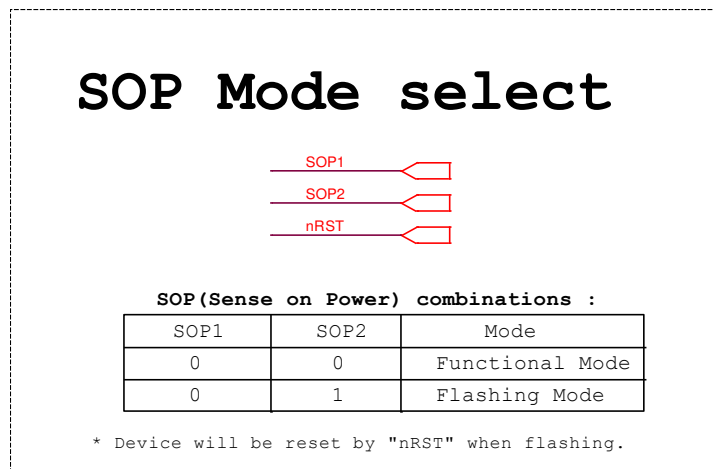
SOP Mode select

SOP1
SOP2
nRST

SOP(Sense on Power) combinations :

| SOP1 | SOP2 | Mode |
|---|---|---|
| 0 | 0 | Functional Mode |
| 0 | 1 | Flashing Mode |

* Device will be reset by "nRST" when flashing.